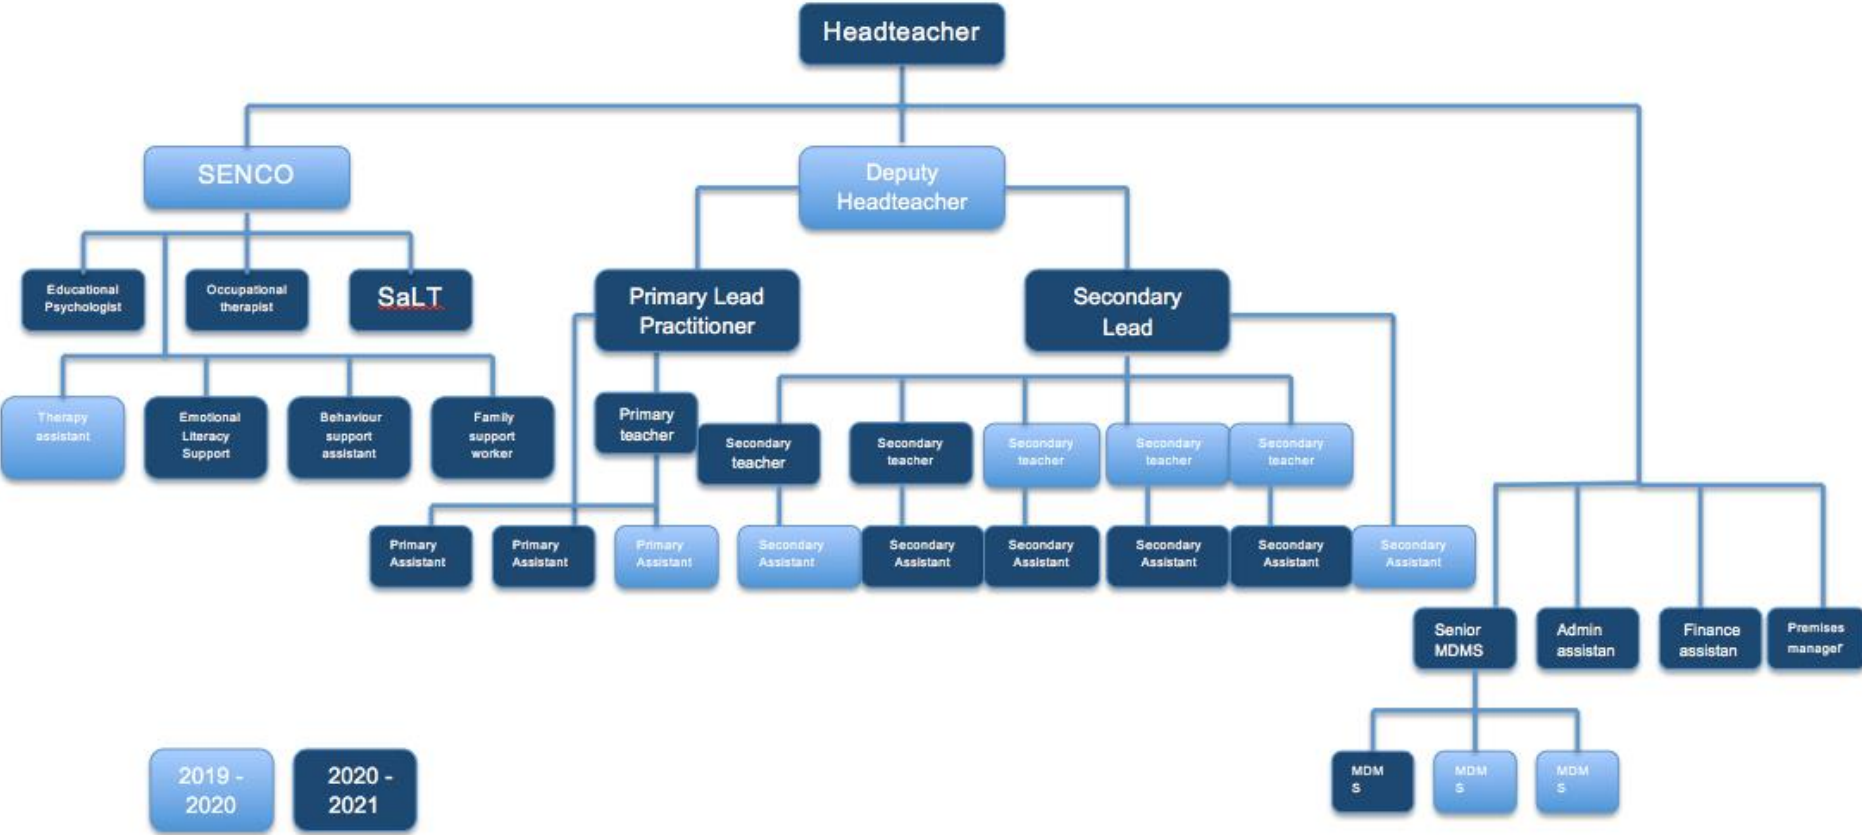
Headteacher

SENCO

Deputy Headteacher

Educational Psychologist

Occupational therapist

SaLT

Primary Lead Practitioner

Secondary Lead

Therapy assistant

Emotional Literacy Support

Behaviour support assistant

Family support worker

Primary teacher

Secondary teacher

Secondary teacher

Secondary teacher

Secondary teacher

Secondary teacher

Primary Assistant

Primary Assistant

Primary Assistant

Secondary Assistant

Secondary Assistant

Secondary Assistant

Secondary Assistant

Secondary Assistant

Secondary Assistant

Senior MDMS

Admin assistan

Finance assistan

Premises manager

MDM S

MDM S

MDM S

2019 - 2020

2020 - 2021